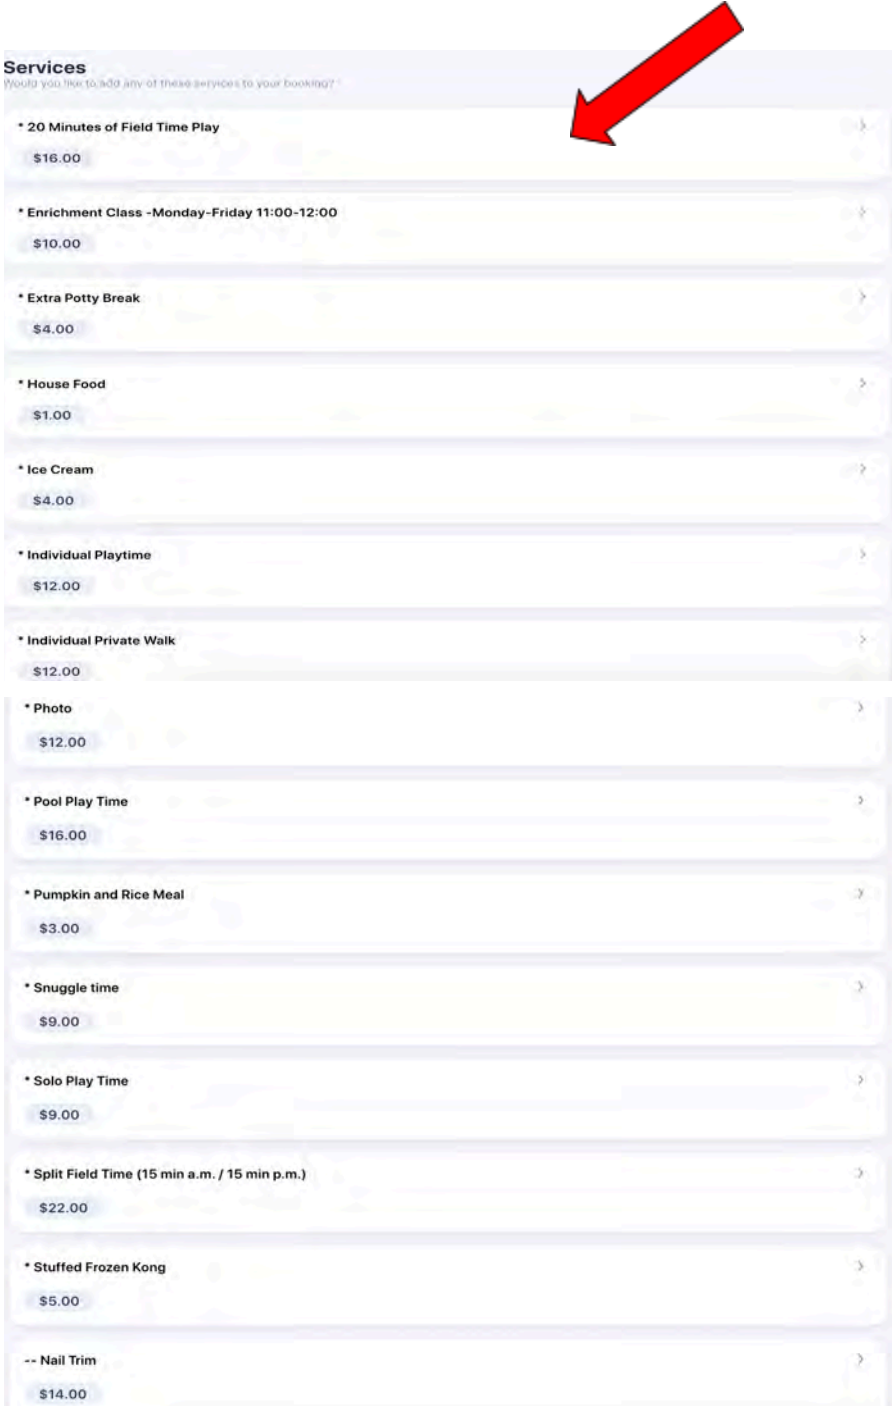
Services
Would you like to add any of these services to your booking?

* 20 Minutes of Field Time Play
$16.00

* Enrichment Class -Monday-Friday 11:00-12:00
$10.00

* Extra Potty Break
$4.00

* House Food
$1.00

* Ice Cream
$4.00

* Individual Playtime
$12.00

* Individual Private Walk
$12.00

* Photo
$12.00

* Pool Play Time
$16.00

* Pumpkin and Rice Meal
$3.00

* Snuggle time
$9.00

* Solo Play Time
$9.00

* Split Field Time (15 min a.m. / 15 min p.m.)
$22.00

* Stuffed Frozen Kong
$5.00

-- Nail Trim
$14.00